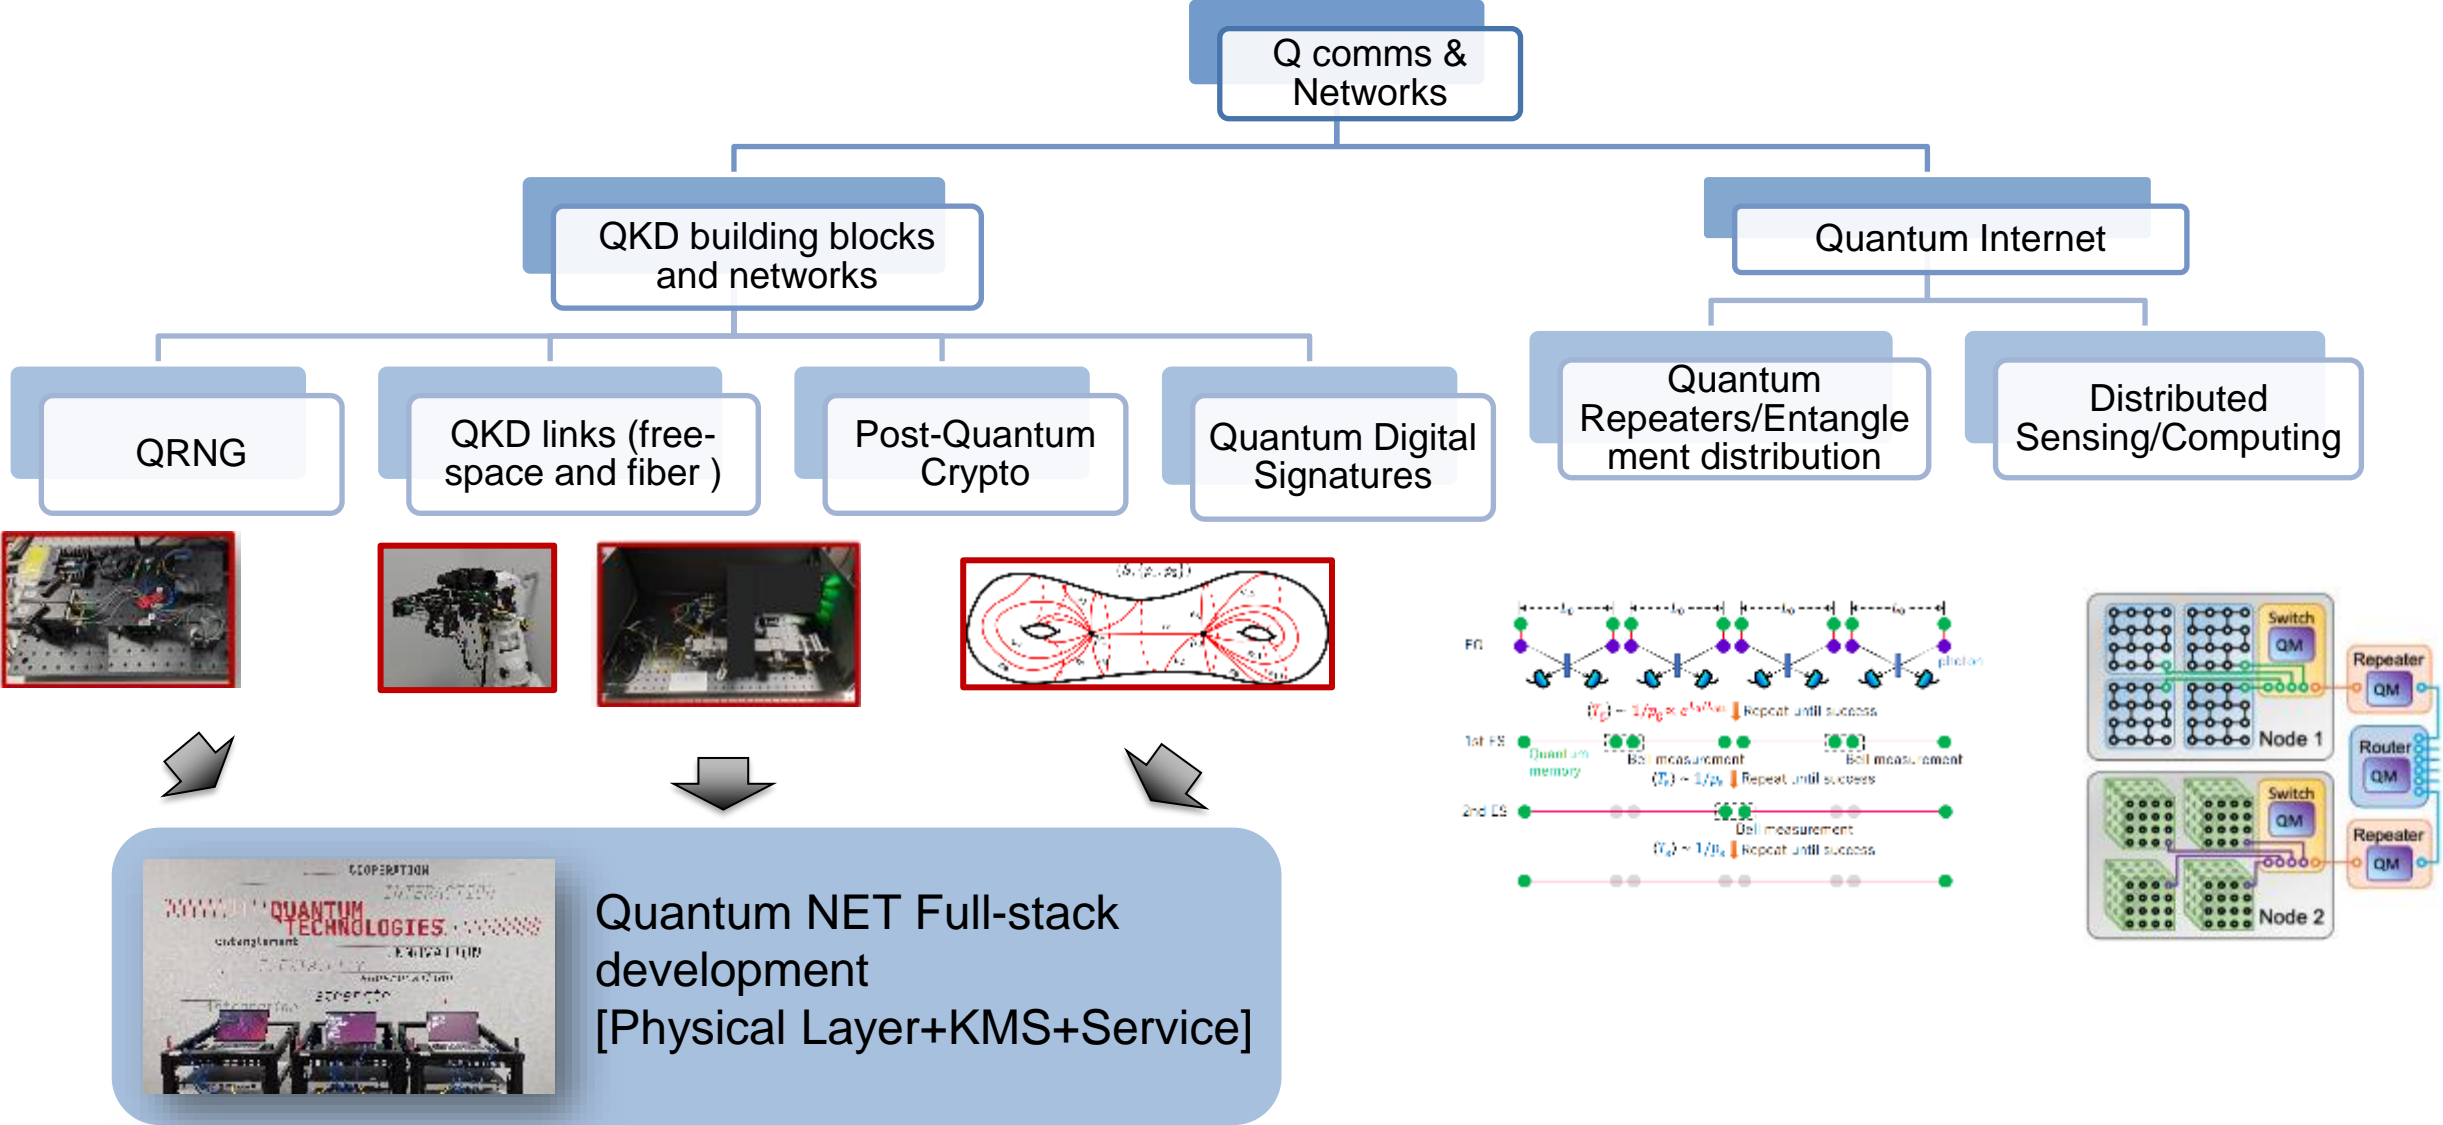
Q comms & Networks

QKD building blocks and networks

Quantum Internet

QRNG

QKD links (free-space and fiber )

Post-Quantum Crypto

Quantum Digital Signatures

Quantum Repeaters/Entanglement distribution

Distributed Sensing/Computing

EG

photon

Repeat until success

1st ES

Quantum memory

Bell measurement

Bell measurement

Repeat until success

2nd ES

Bell measurement

Repeat until success

Switch

QM

Repeater

QM

Node 1

Router

QM

Switch

QM

Repeater

QM

Node 2

COOPERATION

QUANTUM TECHNOLOGIES

entanglement

Quantum NET Full-stack development [Physical Layer+KMS+Service]